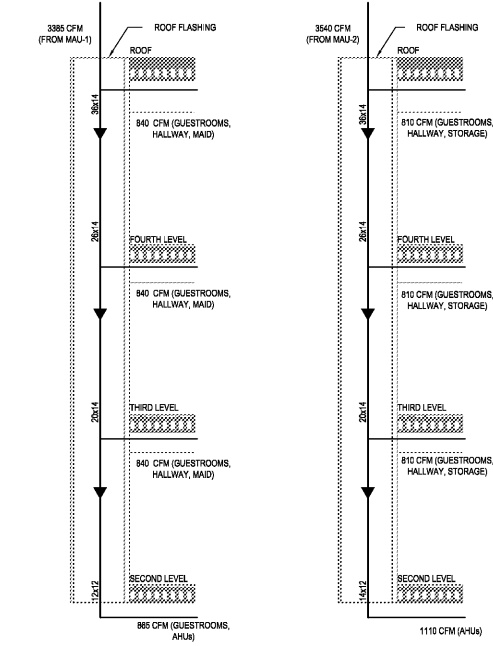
3385 CFM (FROM MAU-1)

ROOF FLASHING

ROOF

36x14

840 CFM (GUESTROOMS, HALLWAY, MAID)

26x14

FOURTH LEVEL

840 CFM (GUESTROOMS, HALLWAY, MAID)

20x14

THIRD LEVEL

840 CFM (GUESTROOMS, HALLWAY, MAID)

12x12

SECOND LEVEL

865 CFM (GUESTROOMS, AHUs)

3540 CFM (FROM MAU-2)

ROOF FLASHING

ROOF

36x14

810 CFM (GUESTROOMS, HALLWAY, STORAGE)

26x14

FOURTH LEVEL

810 CFM (GUESTROOMS, HALLWAY, STORAGE)

20x14

THIRD LEVEL

810 CFM (GUESTROOMS, HALLWAY, STORAGE)

14x12

SECOND LEVEL

1110 CFM (AHUs)